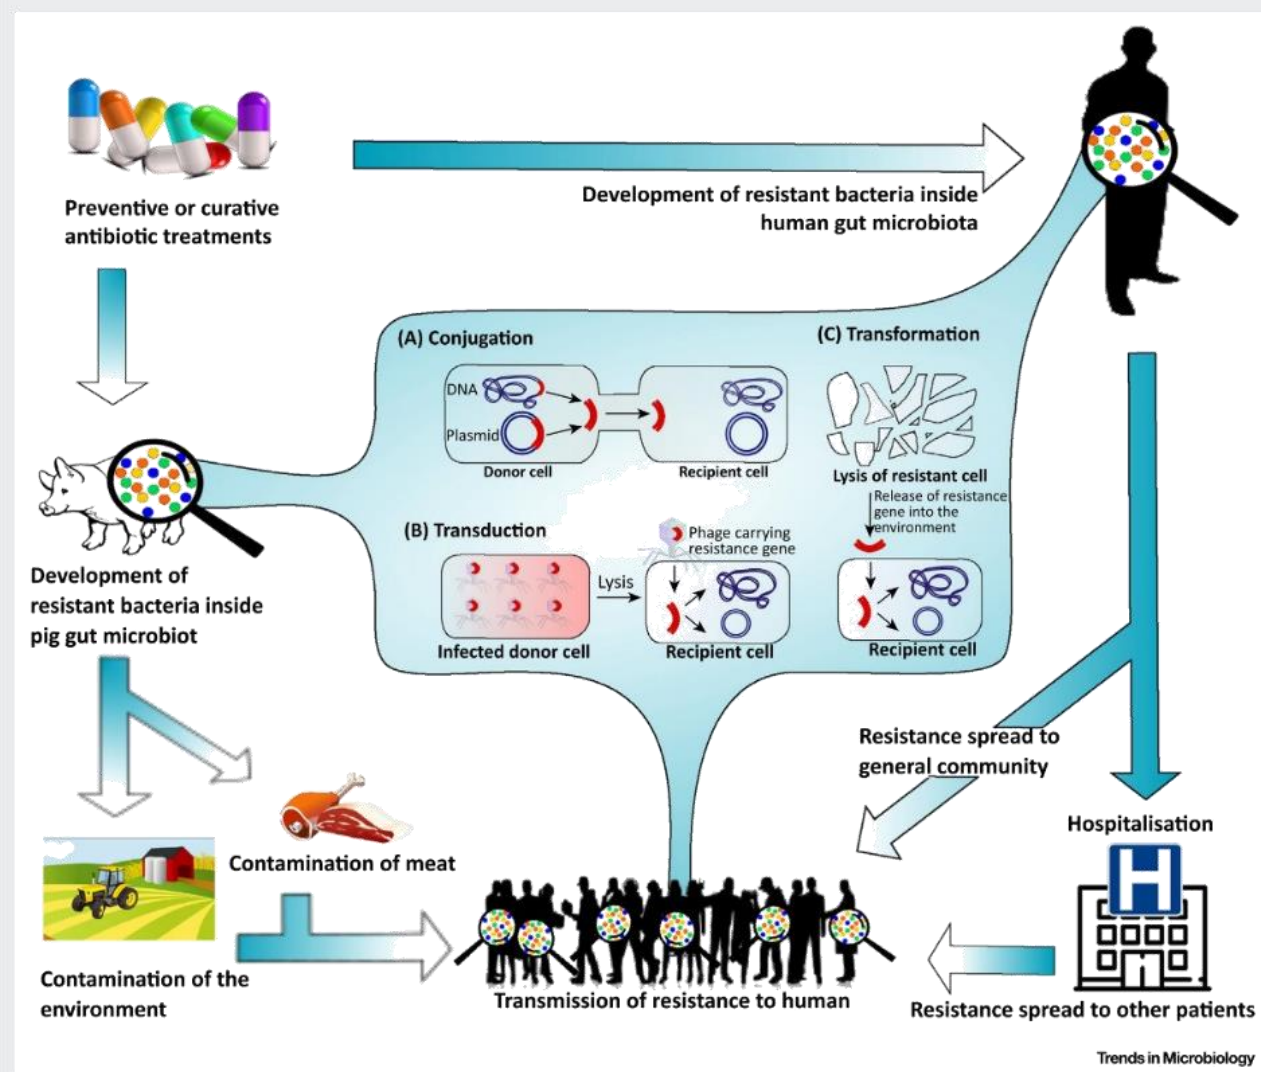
Preventive or curative antibiotic treatments

Development of resistant bacteria inside human gut microbiota

(A) Conjugation

DNA

Plasmid

Donor cell

Recipient cell

(C) Transformation

Lysis of resistant cell

Release of resistance gene into the environment

(B) Transduction

Phage carrying resistance gene

Lysis

Infected donor cell

Recipient cell

Recipient cell

Development of resistant bacteria inside pig gut microbiot

Resistance spread to general community

Hospitalisation

H

Contamination of meat

Contamination of the environment

Transmission of resistance to human

Resistance spread to other patients

Trends in Microbiology